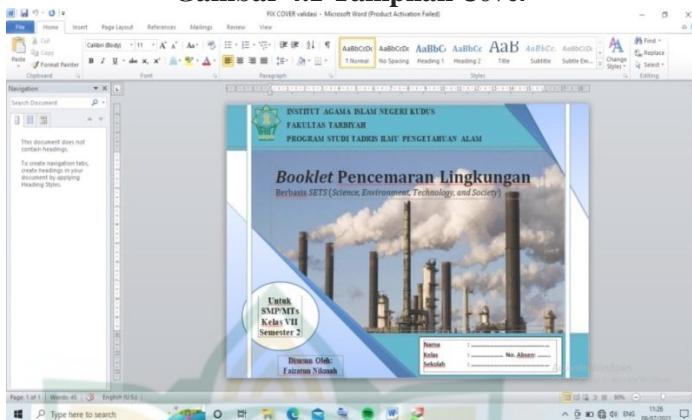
Gambar 4.1 Tampilan Cover

FIX COVER validasi - Microsoft Word (Product Activation Failed)

File Home Insert Page Layout References Mailings Review View

Cut
Copy
Format Painter
Clipboard

Calibri (Body) 11
Font

Paragraph

AaBbCcDc ¶ Normal
AaBbCcDc No Spacing
AaBbC Heading 1
AaBbCc Heading 2
AaB Title
AaBbCc. Subtitle
AaBbCcD Subtle Em...
Styles
Change Styles

Find
Replace
Select
Editing

Navigation
Search Document

This document does not contain headings.

To create navigation tabs, create headings in your document by applying Heading Styles.

INSTITUT AGAMA ISLAM NEGERI KUDUS
FAKULTAS TARBIYAH
PROGRAM STUDI TADRIS ILMU PENGETAHUAN ALAM

Booklet Pencemaran Lingkungan
Berbasis SETS (Science, Environment, Technology, and Society)

Untuk
SMP/MTs
Kelas VII
Semester 2

Disusun Oleh:
Faizatun Nikmah

Nama :
Kelas : No. Absen:
Sekolah :

Page: 1 of 1 Words: 45 English (U.S.)

Type here to search

ENG 11:26